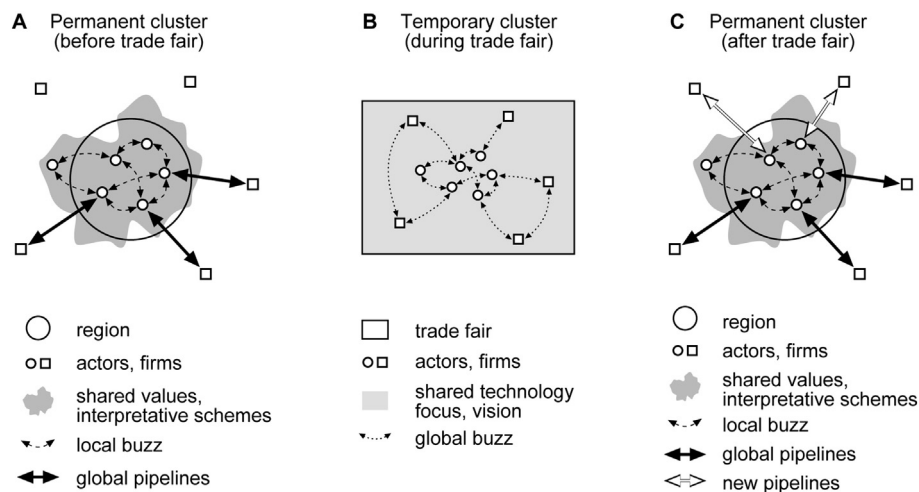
A Permanent cluster (before trade fair)

B Temporary cluster (during trade fair)

C Permanent cluster (after trade fair)

region
actors, firms
shared values, interpretative schemes
local buzz
global pipelines

trade fair
actors, firms
shared technology focus, vision
global buzz

region
actors, firms
shared values, interpretative schemes
local buzz
global pipelines
new pipelines